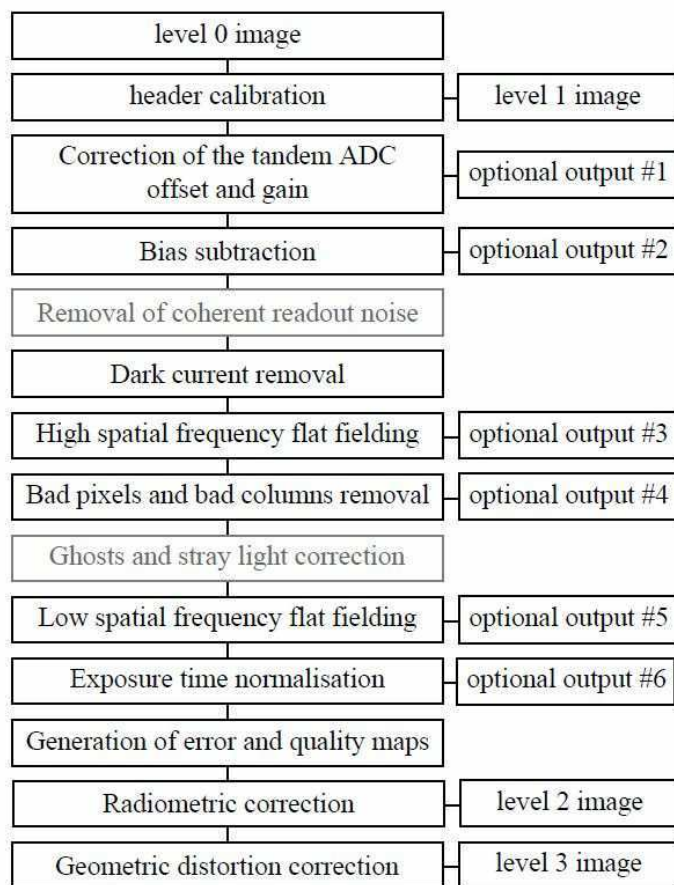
level 0 image

header calibration

level 1 image

Correction of the tandem ADC offset and gain

optional output #1

Bias subtraction

optional output #2

Removal of coherent readout noise

Dark current removal

High spatial frequency flat fielding

optional output #3

Bad pixels and bad columns removal

optional output #4

Ghosts and stray light correction

Low spatial frequency flat fielding

optional output #5

Exposure time normalisation

optional output #6

Generation of error and quality maps

Radiometric correction

level 2 image

Geometric distortion correction

level 3 image